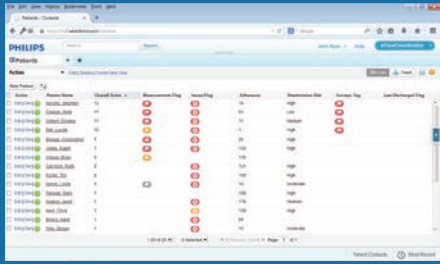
PHILIPS

Patients

Active

| Action | Patient Name | Overall Score | Measurement Flag | Issue Flag | Adherence | Readmission Risk | Surveys Flag | Last Discharged Flag |
|---|---|---|---|---|---|---|---|---|
| | | 12 | | | 50 | High | | |
| | | 11 | | | 50 | Low | | |
| | | 11 | | | 58 | Medium | | |
| | | 10 | | | 0 | High | | |
| | | 7 | | | 50 | High | | |
| | | 7 | | | 100 | High | | |
| | | 6 | | | 100 | | | |
| | | 6 | | | 100 | | | |
| | | 6 | | | 50 | | | |
| | | 5 | | | 16 | Moderate | | |
| | | 5 | | | 100 | High | | |
| | | 5 | | | 100 | Medium | | |
| | | 5 | | | 100 | High | | |
| | | 5 | | | 100 | High | | |
| | | 5 | | | 100 | Moderate | | |

Patient Contacts

Short Record